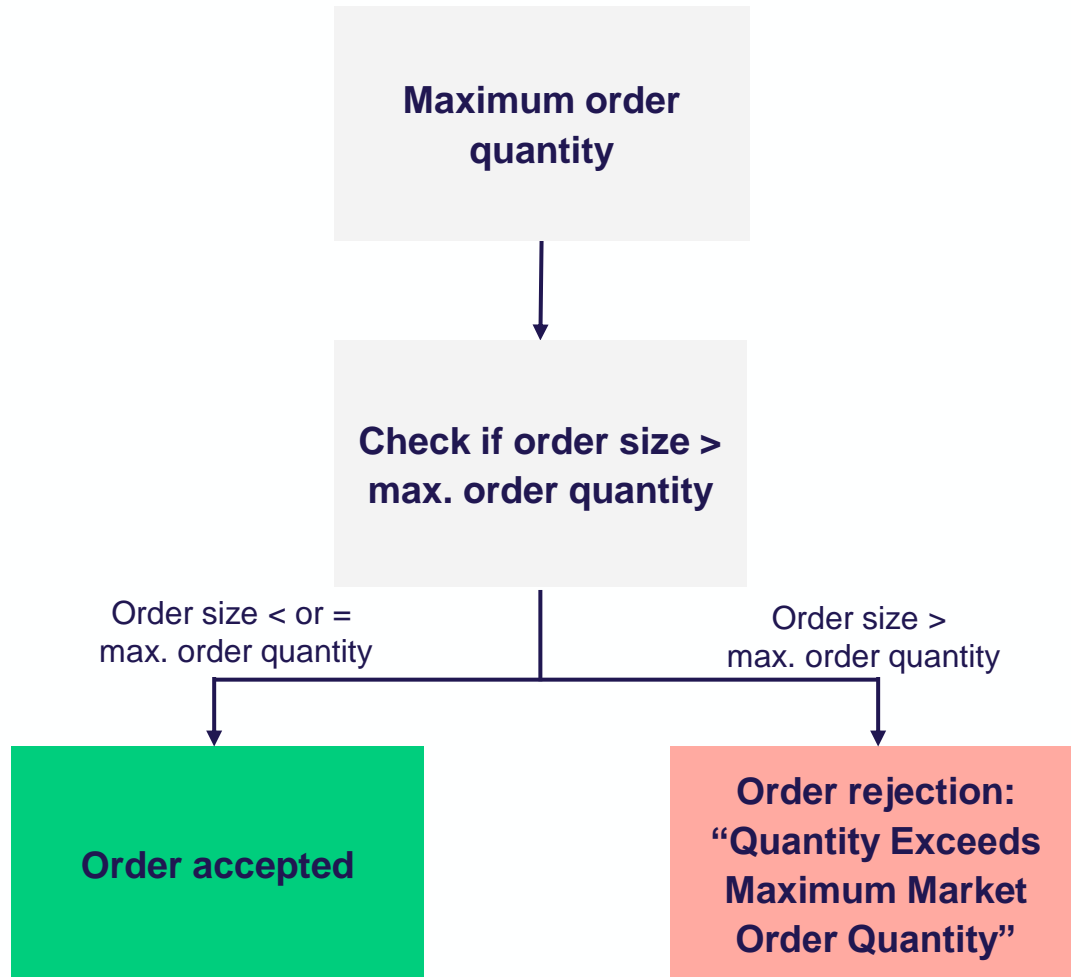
Maximum order quantity

Check if order size > max. order quantity

Order size < or = max. order quantity

Order size > max. order quantity

Order accepted

Order rejection: “Quantity Exceeds Maximum Market Order Quantity”